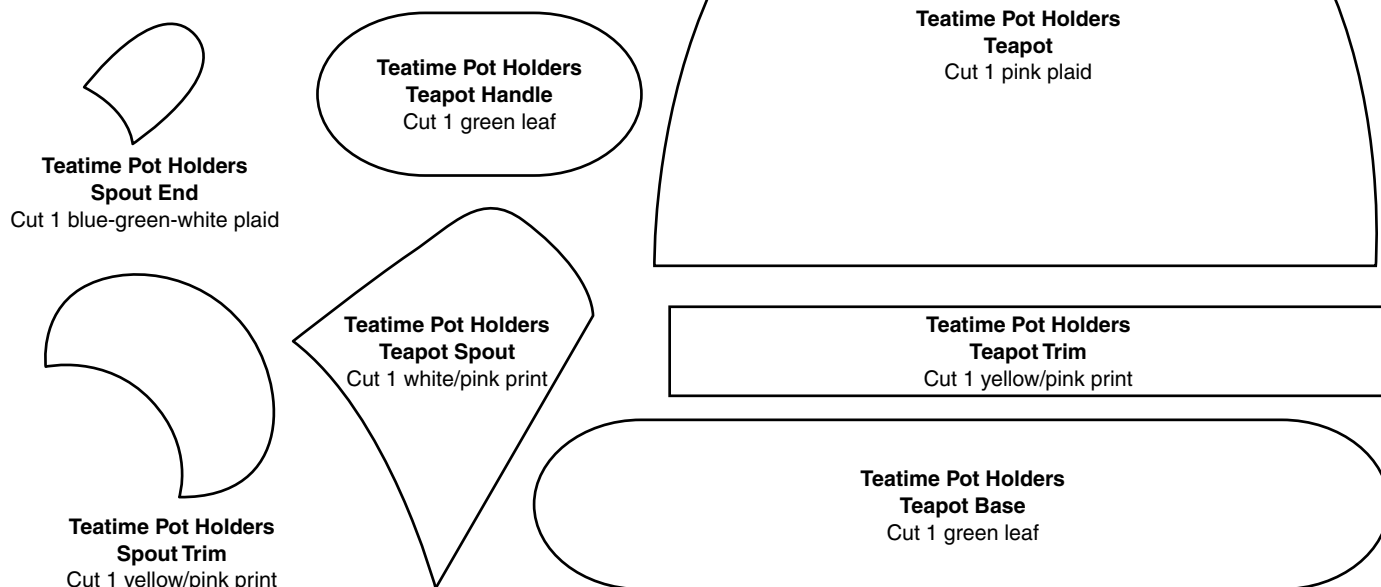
Teatime Pot Holders
Spout End
Cut 1 blue-green-white plaid

Teatime Pot Holders
Teapot Handle
Cut 1 green leaf

Teatime Pot Holders
Teapot
Cut 1 pink plaid

Teatime Pot Holders
Teapot Spout
Cut 1 white/pink print

Teatime Pot Holders
Teapot Trim
Cut 1 yellow/pink print

Teatime Pot Holders
Teapot Base
Cut 1 green leaf

Teatime Pot Holders
Spout Trim
Cut 1 yellow/pink print